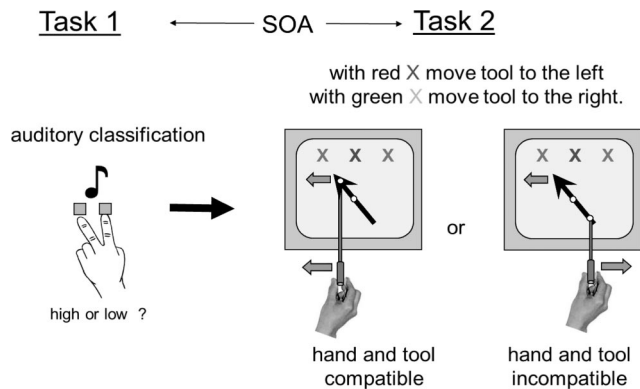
Task 1 ← SOA → Task 2

with red X move tool to the left
with green X move tool to the right.

auditory classification

high or low ?

X X X

X X X

or

hand and tool compatible

hand and tool incompatible